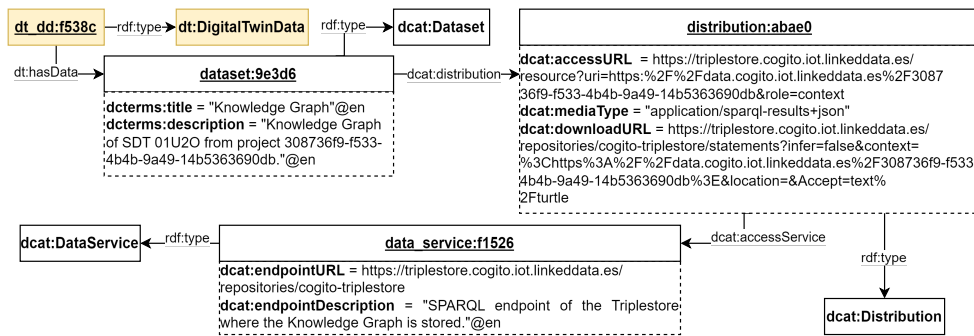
dt_dd:f538c

rdf:type

dt:DigitalTwinData

dt:hasData

rdf:type

dcat:Dataset

dataset:9e3d6

dcterms:title = "Knowledge Graph"@en
dcterms:description = "Knowledge Graph of SDT 01U2O from project 308736f9-f533-4b4b-9a49-14b5363690db."@en

dcat:distribution

distribution:abae0

dcat:accessURL = https://triplestore.cogito.iot.linkeddata.es/resource?uri=https:%2F%2Fdata.cogito.iot.linkeddata.es%2F308736f9-f533-4b4b-9a49-14b5363690db&role=context
dcat:mediaType = "application/sparql-results+json"
dcat:downloadURL = https://triplestore.cogito.iot.linkeddata.es/repositories/cogito-triplestore/statements?infer=false&context=%3Chttps%3A%2F%2Fdata.cogito.iot.linkeddata.es%2F308736f9-f533-4b4b-9a49-14b5363690db%3E&location=&Accept=text%2Fturtle

dcat:DataService

rdf:type

data_service:f1526

dcat:endpointURL = https://triplestore.cogito.iot.linkeddata.es/repositories/cogito-triplestore
dcat:endpointDescription = "SPARQL endpoint of the Triplestore where the Knowledge Graph is stored."@en

dcat:accessService

rdf:type

dcat:Distribution